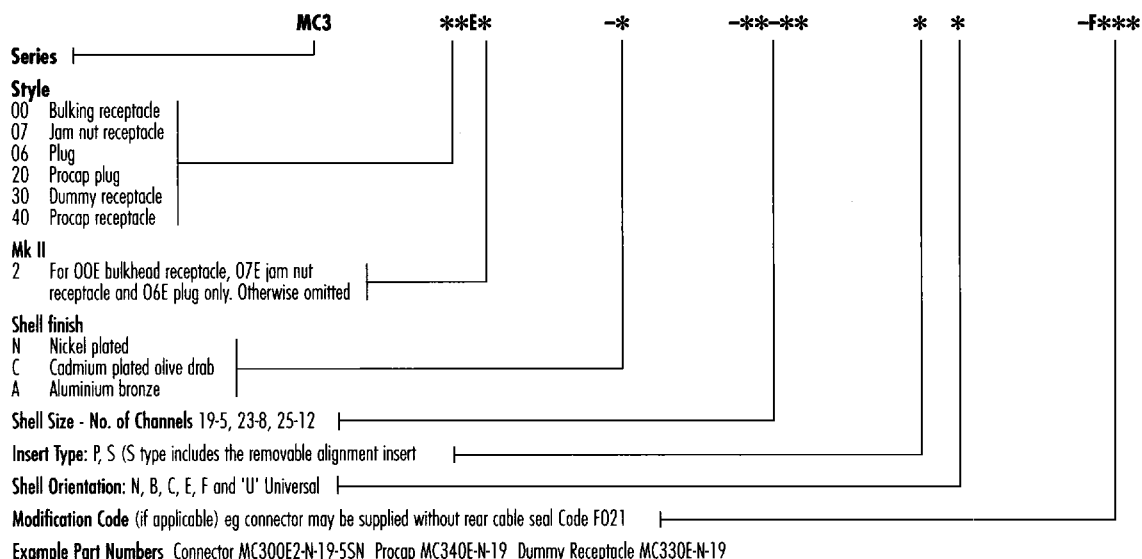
MC3 **E* -* -**-** * * -F***

Series

Style
00 Bulking receptacle
07 Jam nut receptacle
06 Plug
20 Procap plug
30 Dummy receptacle
40 Procap receptacle

Mk II
2 For 00E bulkhead receptacle, 07E jam nut receptacle and 06E plug only. Otherwise omitted

Shell finish
N Nickel plated
C Cadmium plated olive drab
A Aluminium bronze

Shell Size - No. of Channels 19-5, 23-8, 25-12

Insert Type: P, S (S type includes the removable alignment insert

Shell Orientation: N, B, C, E, F and 'U' Universal

Modification Code (if applicable) eg connector may be supplied without rear cable seal Code F021

Example Part Numbers Connector MC300E2-N-19-5SN Procap MC340E-N-19 Dummy Receptacle MC330E-N-19